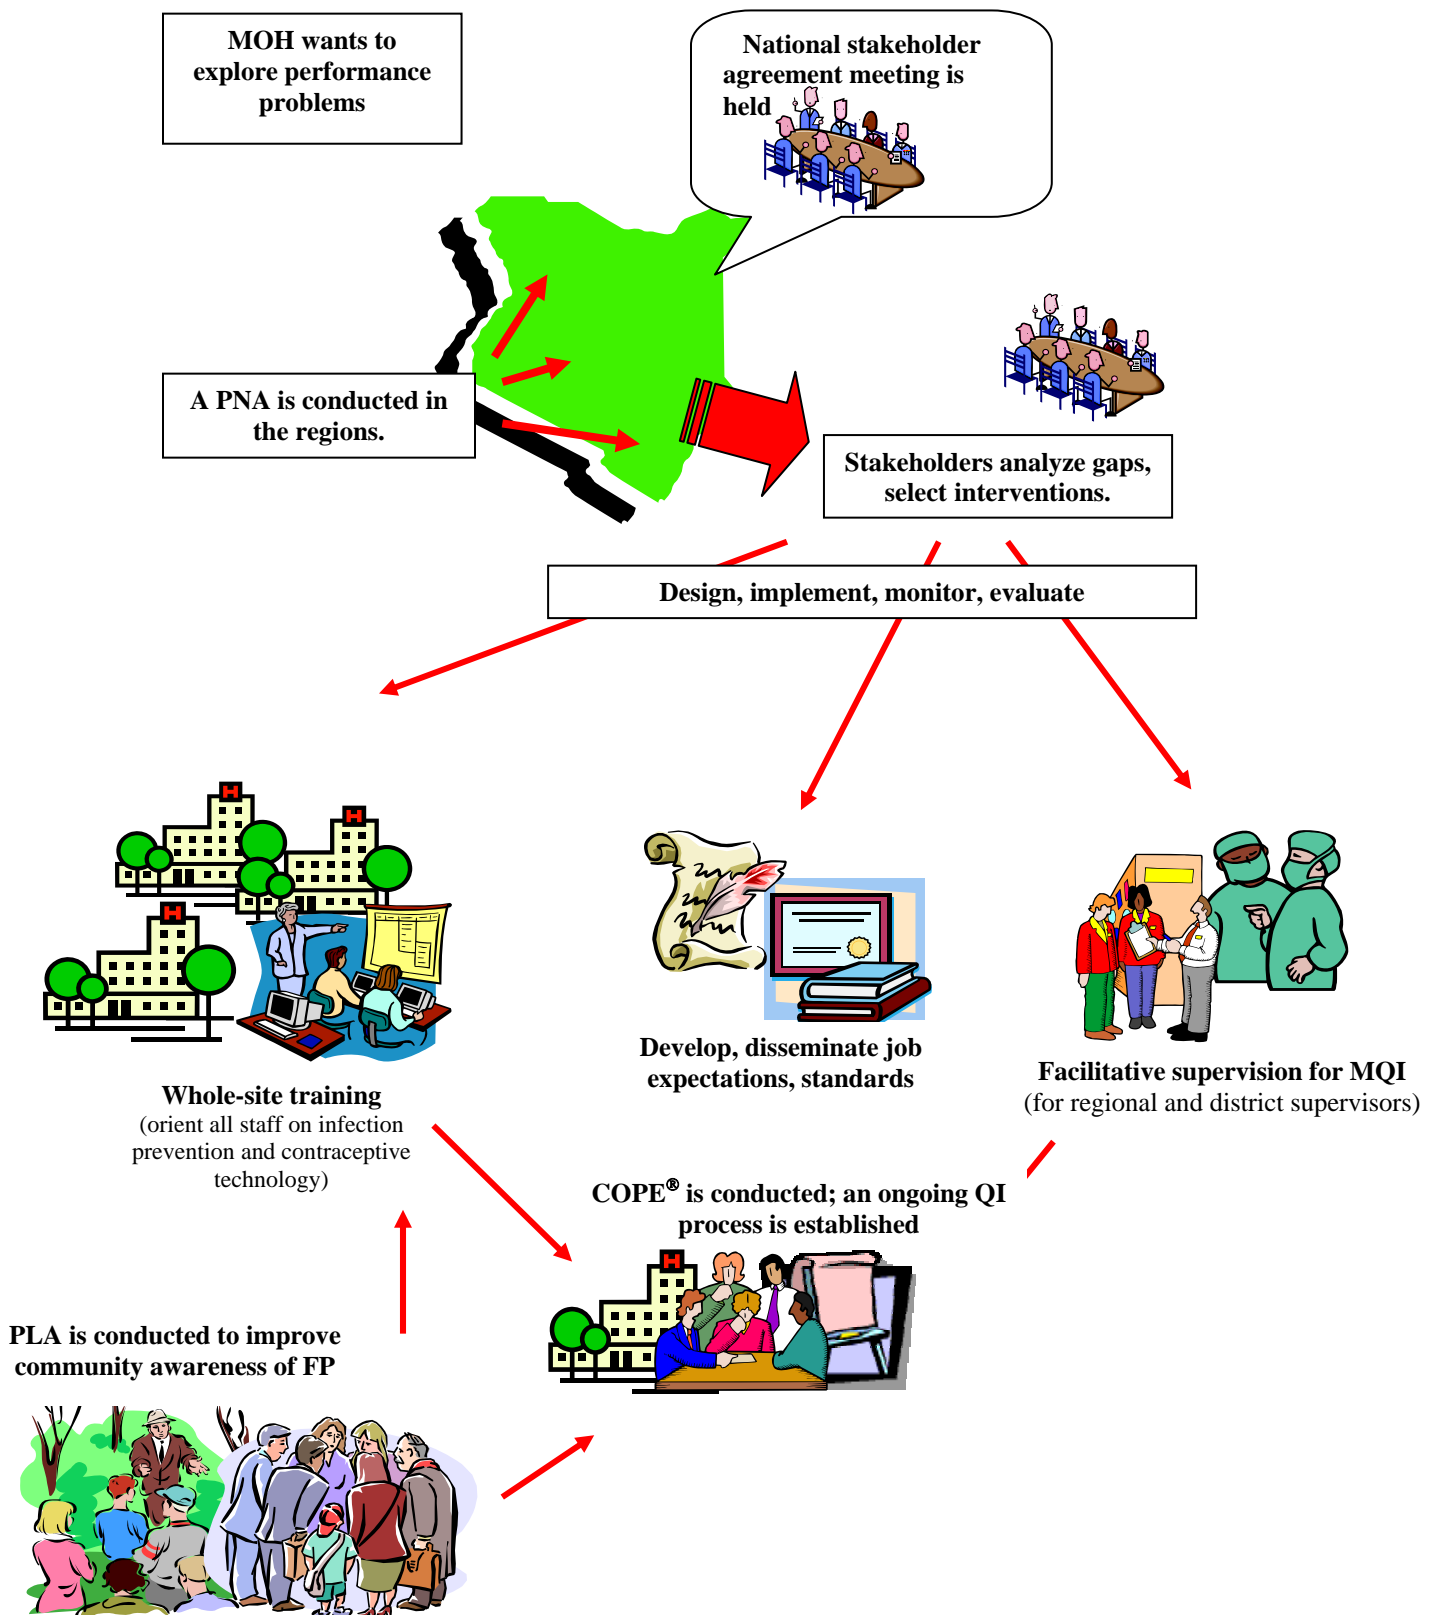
MOH wants to explore performance problems

National stakeholder agreement meeting is held

A PNA is conducted in the regions.

Stakeholders analyze gaps, select interventions.

Design, implement, monitor, evaluate

Whole-site training
(orient all staff on infection prevention and contraceptive technology)

Develop, disseminate job expectations, standards

Facilitative supervision for MQI
(for regional and district supervisors)

COPE® is conducted; an ongoing QI process is established

PLA is conducted to improve community awareness of FP